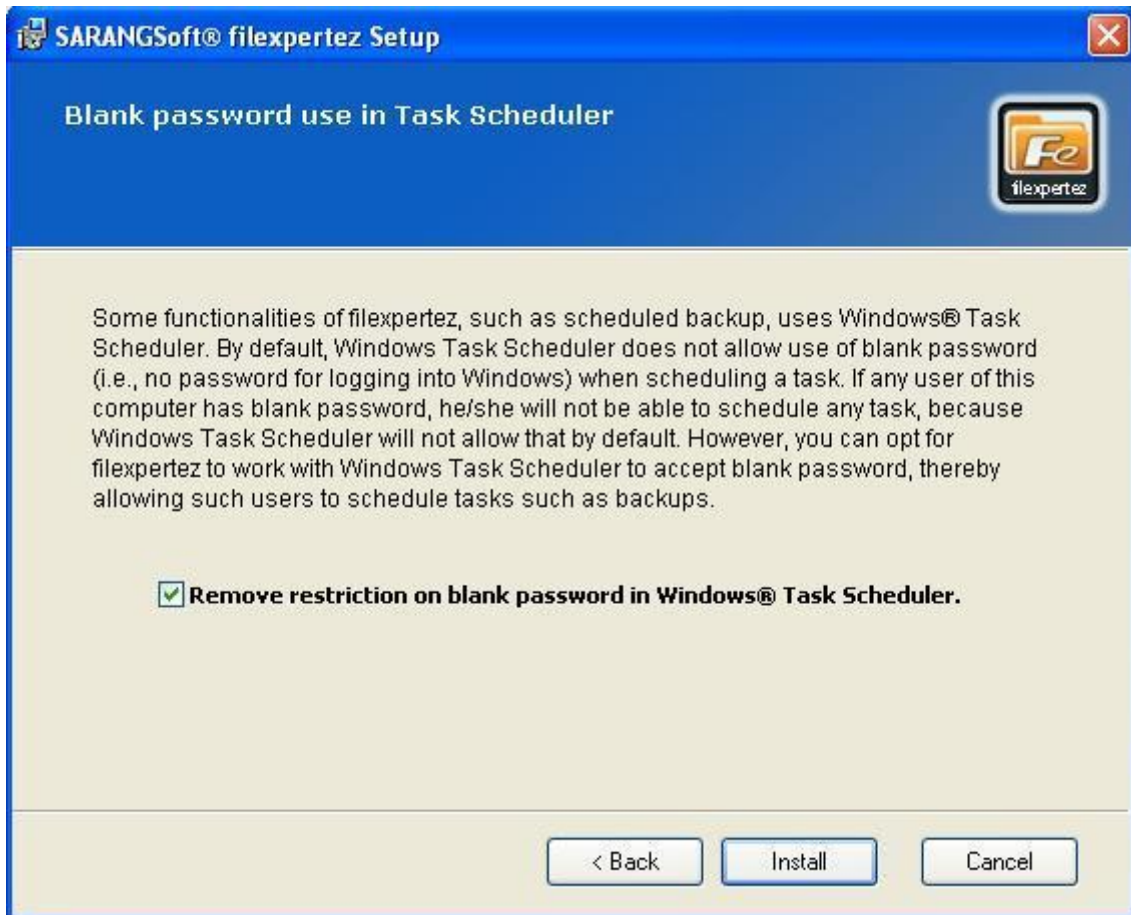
SARANGSoft® filexpertez Setup

Blank password use in Task Scheduler

Fe
filexpertez

Some functionalities of filexpertez, such as scheduled backup, uses Windows® Task Scheduler. By default, Windows Task Scheduler does not allow use of blank password (i.e., no password for logging into Windows) when scheduling a task. If any user of this computer has blank password, he/she will not be able to schedule any task, because Windows Task Scheduler will not allow that by default. However, you can opt for filexpertez to work with Windows Task Scheduler to accept blank password, thereby allowing such users to schedule tasks such as backups.

Remove restriction on blank password in Windows® Task Scheduler.

< Back
Install
Cancel